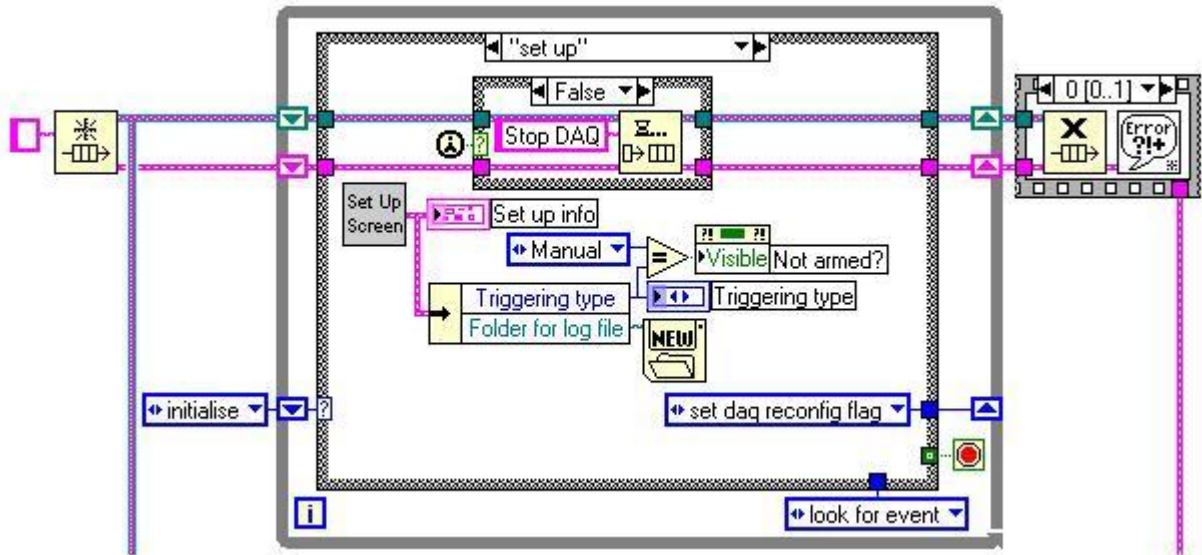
"set up"

False

Stop DAQ

0 [0..1]

Error ?!+

Set Up Screen

Set up info

Manual

Visible Not armed?

Triggering type

Folder for log file

Triggering type

NEW

initialise

set daq reconfig flag

i

look for event